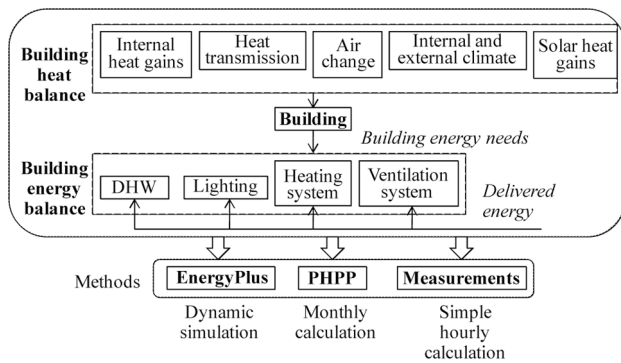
Building heat balance

Internal heat gains

Heat transmission

Air change

Internal and external climate

Solar heat gains

Building

Building energy needs

Building energy balance

DHW

Lighting

Heating system

Ventilation system

Delivered energy

Methods

EnergyPlus

PHPP

Measurements

Dynamic simulation

Monthly calculation

Simple hourly calculation